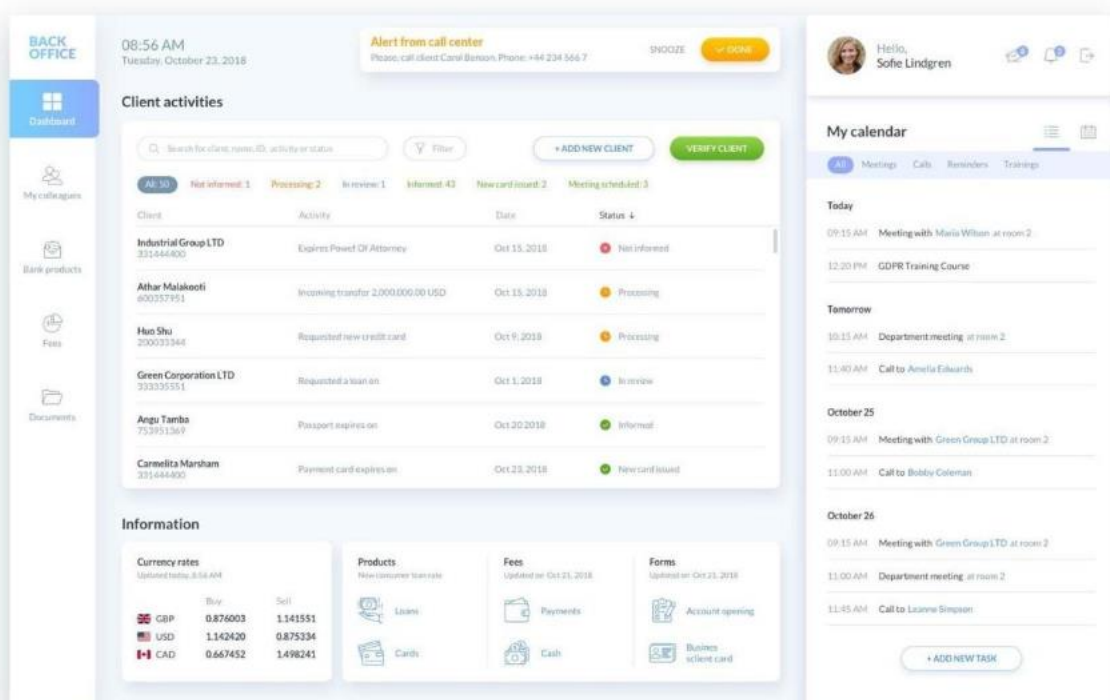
BACK OFFICE

Dashboard

My colleagues

Bank products

Fees

Documents

08:56 AM
Tuesday, October 23, 2018

Alert from call center
Please, call client Carol Benson. Phone: +44 234 566 7

SNOOZE

DONE

Hello,
Sofie Lindgren

Client activities

Search for client, room, ID, activity or status

Filter

+ ADD NEW CLIENT

VERIFY CLIENT

All: 50 Not informed: 1 Processing: 2 In review: 1 Informed: 43 New card issued: 2 Meeting scheduled: 3

| Client | Activity | Date | Status |
|---|---|---|---|
| Industrial Group LTD 331444400 | Expires Powef Of Attorney | Oct 15, 2018 | Not informed |
| Athar Malakooti 600357951 | Incoming transfer 2,000,000.00 USD | Oct 15, 2018 | Processing |
| Huo Shu 200033344 | Requested new credit card | Oct 9, 2018 | Processing |
| Green Corporation LTD 333335551 | Requested a loan on | Oct 1, 2018 | In review |
| Angu Tamba 753951369 | Passport expires on | Oct 20 2018 | Informed |
| Carmelita Marsham 331444400 | Payment card expires on | Oct 23, 2018 | New card issued |

Information

Currency rates
Updated today, 8:56 AM

| | Buy | Sell |
|---|---|---|
| GBP | 0.876003 | 1.141551 |
| USD | 1.142420 | 0.875334 |
| CAD | 0.667452 | 1.498241 |

Products
New consumer loan rate
Loans
Cards

Fees
Updated on Oct 21, 2018
Payments
Cash

Forms
Updated on Oct 21, 2018
Account opening
Busines sclient card

My calendar

All Meetings Calls Reminders Trainings

Today
09:15 AM Meeting with Maria Wilson at room 2
12:20 PM GDPR Training Course

Tomorrow
10:15 AM Department meeting at room 2
11:40 AM Call to Amelia Edwards

October 25
09:15 AM Meeting with Green Group LTD at room 2
11:00 AM Call to Bobby Coleman

October 26
09:15 AM Meeting with Green Group LTD at room 2
11:00 AM Department meeting at room 2
11:45 AM Call to Leanne Simpson

+ ADD NEW TASK